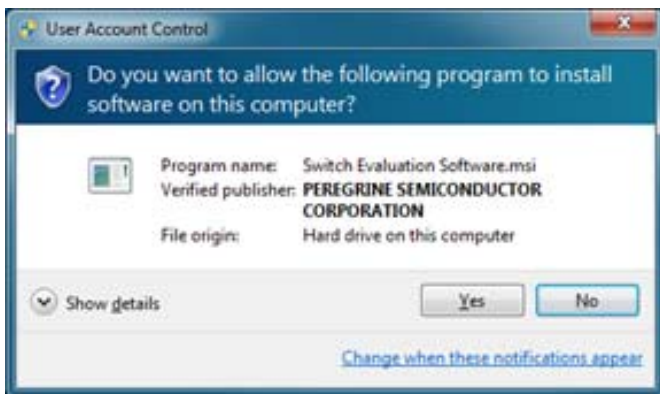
User Account Control

Do you want to allow the following program to install software on this computer?

Program name: Switch Evaluation Software.msi
Verified publisher: PEREGRINE SEMICONDUCTOR CORPORATION
File origin: Hard drive on this computer

Show details

Yes

No

Change when these notifications appear